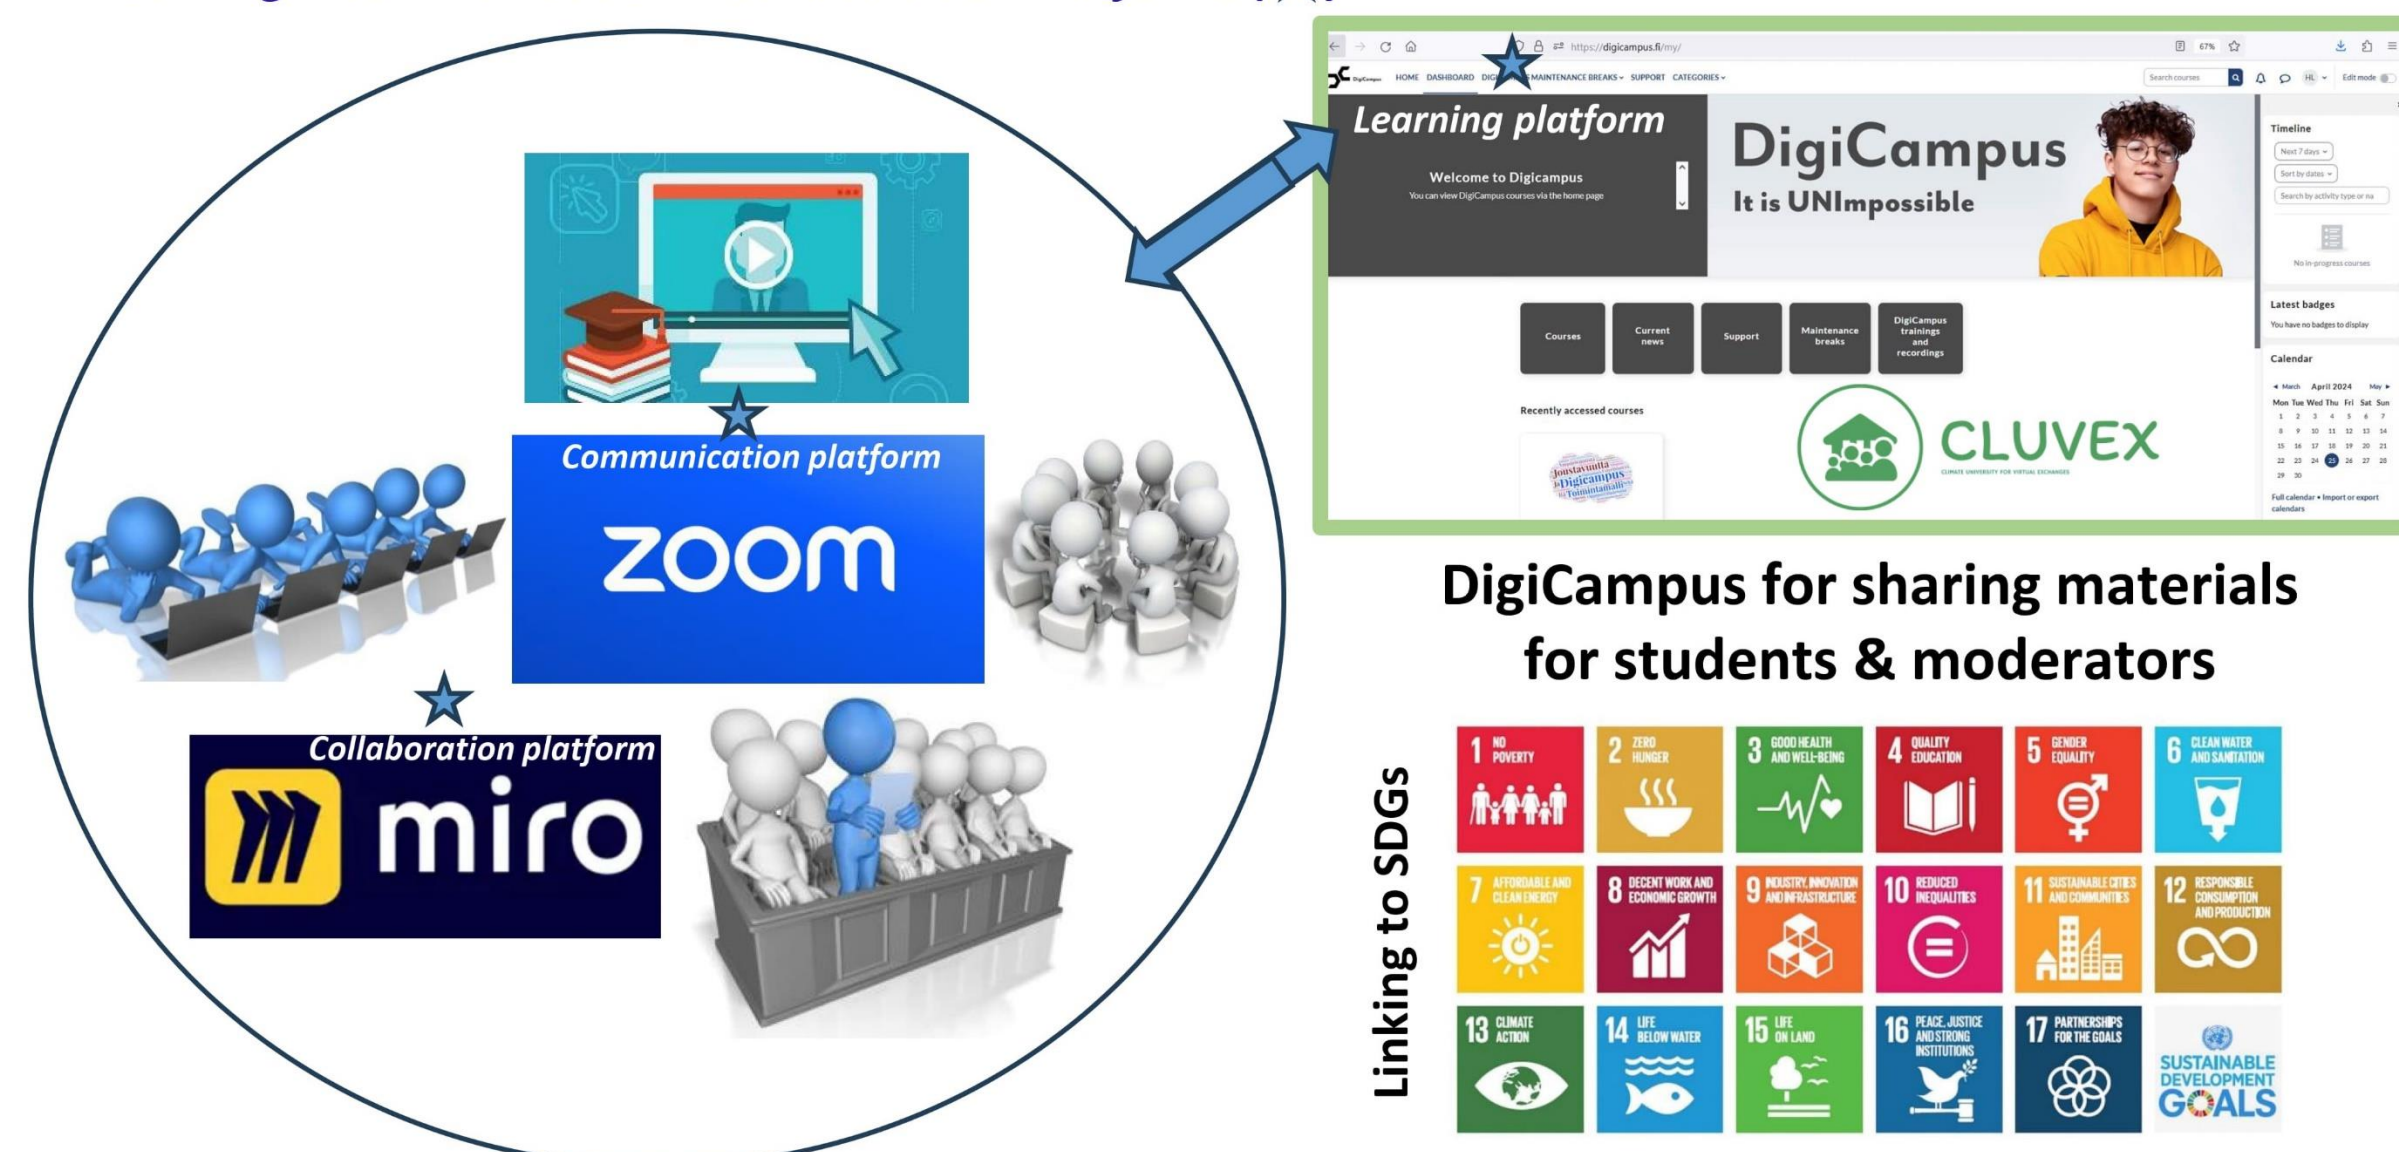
Communication platform

zoom

Collaboration platform

miro

https://digicampus.fi/my/

HOME DASHBOARD DIG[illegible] MAINTENANCE BREAKS CATEGORIES

Search courses

Edit mode

Learning platform

Welcome to Digicampus

You can view DigiCampus courses via the home page

DigiCampus

It is UNImpossible

Timeline

Next 7 days

Sort by dates

Search by activity type or na

No in-progress courses

Latest badges

You have no badges to display

Calendar

March April 2024 May

Mon Tue Wed Thu Fri Sat Sun

Full calendar • Import or export calendars

Courses

Current news

Support

Maintenance breaks

DigiCampus trainings and recordings

Recently accessed courses

CLUVEX

CLIMATE UNIVERSITY FOR VIRTUAL EXCHANGES

DigiCampus for sharing materials for students & moderators

Linking to SDGs

1 NO POVERTY

2 ZERO HUNGER

3 GOOD HEALTH AND WELL-BEING

4 QUALITY EDUCATION

5 GENDER EQUALITY

6 CLEAN WATER AND SANITATION

7 AFFORDABLE AND CLEAN ENERGY

8 DECENT WORK AND ECONOMIC GROWTH

9 INDUSTRY, INNOVATION AND INFRASTRUCTURE

10 REDUCED INEQUALITIES

11 SUSTAINABLE CITIES AND COMMUNITIES

12 RESPONSIBLE CONSUMPTION AND PRODUCTION

13 CLIMATE ACTION

14 LIFE BELOW WATER

15 LIFE ON LAND

16 PEACE, JUSTICE AND STRONG INSTITUTIONS

17 PARTNERSHIPS FOR THE GOALS

SUSTAINABLE DEVELOPMENT GOALS